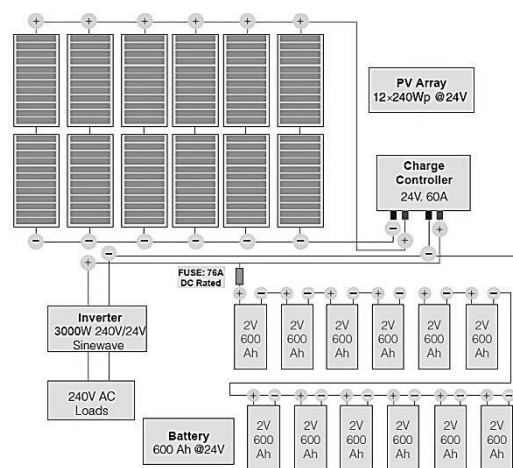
+ + + + + +

PV Array
12×240Wp @24V

Charge Controller
24V. 60A

− − − − − −

− +
− +

+ −

FUSE: 76A
DC Rated

+ − + − + − + − + − + −

2V 600 Ah
2V 600 Ah
2V 600 Ah
2V 600 Ah
2V 600 Ah
2V 600 Ah

Inverter
3000W 240V/24V
Sinewave

240V AC
Loads

+ − + − + − + − + − + −

Battery
600 Ah @24V

2V 600 Ah
2V 600 Ah
2V 600 Ah
2V 600 Ah
2V 600 Ah
2V 600 Ah